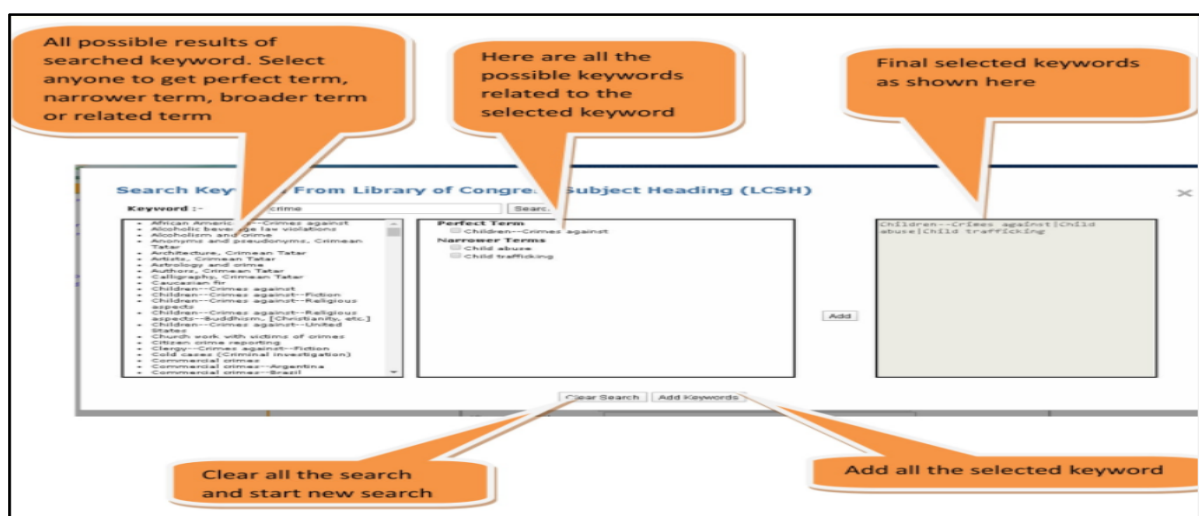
All possible results of searched keyword. Select anyone to get perfect term, narrower term, broader term or related term

Here are all the possible keywords related to the selected keyword

Final selected keywords as shown here

Search Key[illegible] From Library of Congre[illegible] Subject Heading (LCSH)

Keyword :- crime Searc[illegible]

- African Americ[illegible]--Crimes against
- Alcoholic bever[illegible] law violations
- Alcoholism and crime
- Anonyms and pseudonyms, Crimean Tatar
- Architecture, Crimean Tatar
- Artists, Crimean Tatar
- Astrology and crime
- Authors, Crimean Tatar
- Calligraphy, Crimean Tatar
- Caucasian fir
- Children--Crimes against
- Children--Crimes against--Fiction
- Children--Crimes against--Religious aspects
- Children--Crimes against--Religious aspects--Buddhism, [Christianity, etc.]
- Children--Crimes against--United States
- Church work with victims of crimes
- Citizen crime reporting
- Clergy--Crimes against--Fiction
- Cold cases (Criminal investigation)
- Commercial crimes
- Commercial crimes--Argentina
- Commercial crimes--Brazil

Perfect Term
Children--Crimes against
Narrower Terms
Child abuse
Child trafficking

Add

Children--Crimes against|Child abuse|Child trafficking

Clear Search Add Keywords

Clear all the search and start new search

Add all the selected keyword